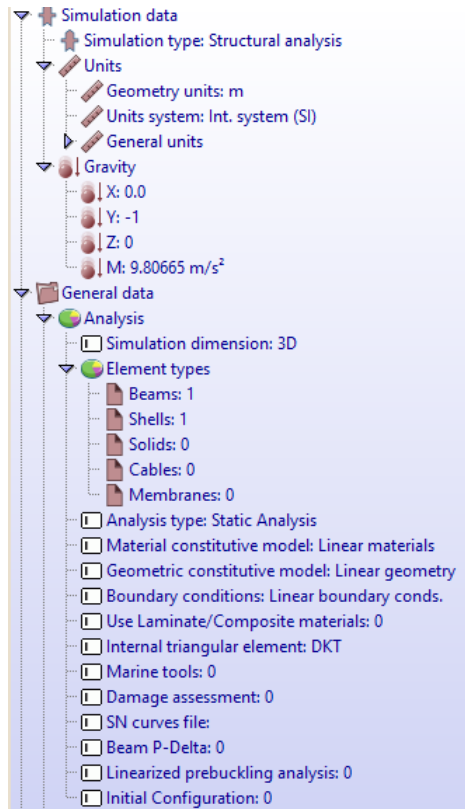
Simulation data
Simulation type: Structural analysis
Units
Geometry units: m
Units system: Int. system (SI)
General units
Gravity
X: 0.0
Y: -1
Z: 0
M: 9.80665 m/s²
General data
Analysis
Simulation dimension: 3D
Element types
Beams: 1
Shells: 1
Solids: 0
Cables: 0
Membranes: 0
Analysis type: Static Analysis
Material constitutive model: Linear materials
Geometric constitutive model: Linear geometry
Boundary conditions: Linear boundary conds.
Use Laminate/Composite materials: 0
Internal triangular element: DKT
Marine tools: 0
Damage assessment: 0
SN curves file:
Beam P-Delta: 0
Linearized prebuckling analysis: 0
Initial Configuration: 0